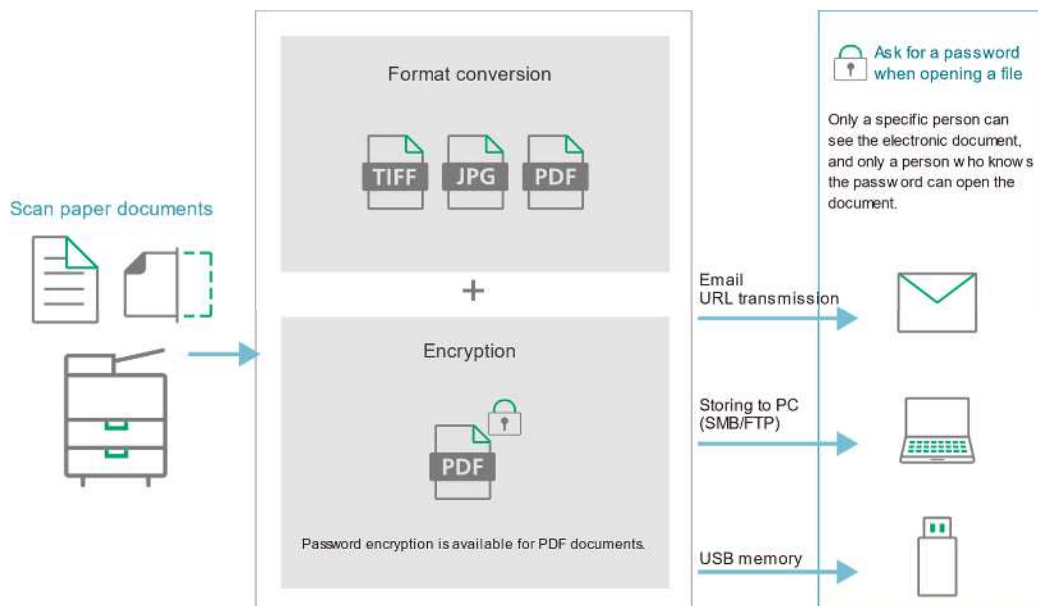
Scan paper documents

Format conversion

TIFF JPG PDF

+

Encryption

PDF

Password encryption is available for PDF documents.

Ask for a password when opening a file

Only a specific person can see the electronic document, and only a person who knows the password can open the document.

Email
URL transmission

Storing to PC
(SMB/FTP)

USB memory